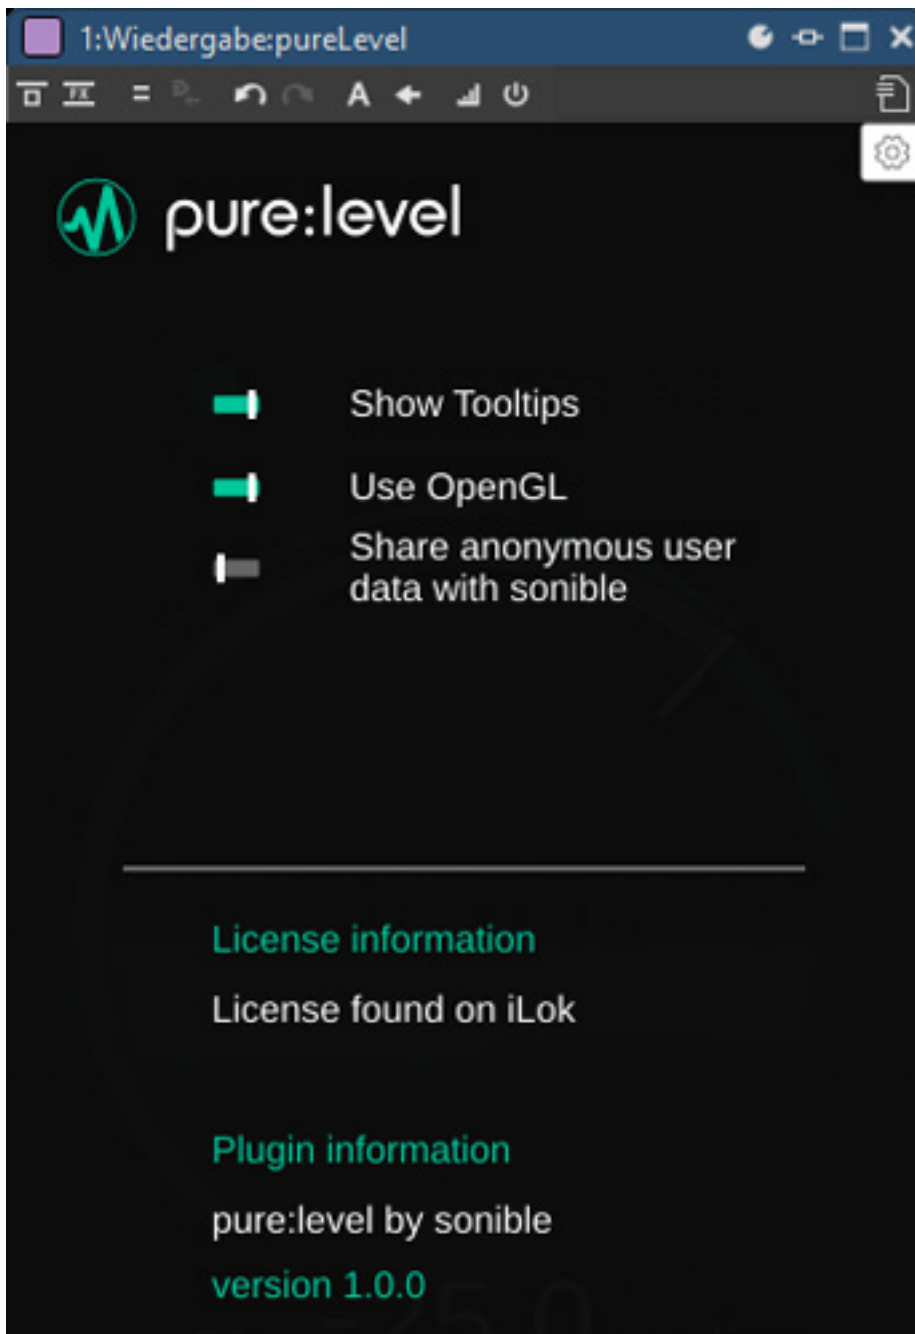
1:Wiedergabe:pureLevel

FX

A

pure:level

Show Tooltips

Use OpenGL

Share anonymous user data with sonible

License information

License found on iLok

Plugin information

pure:level by sonible

version 1.0.0